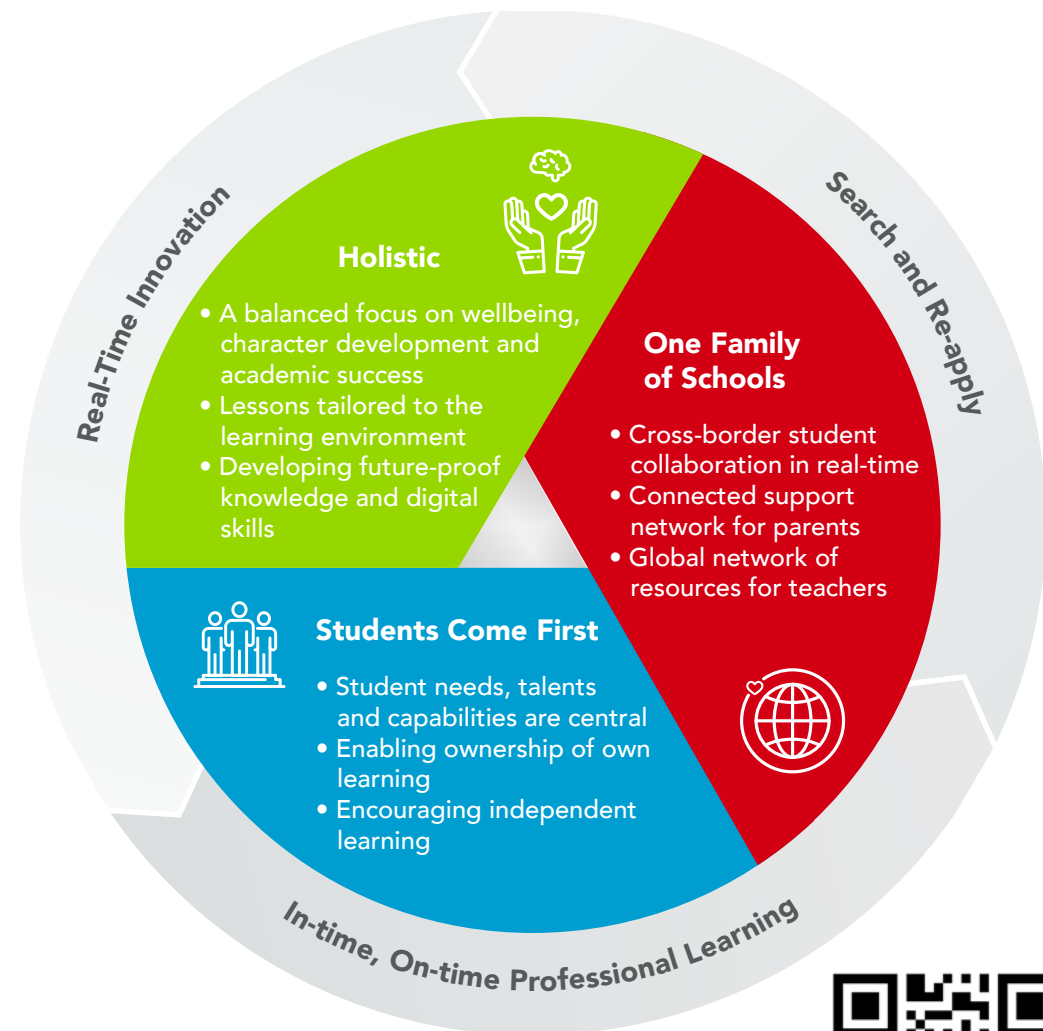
Real-Time Innovation

Search and Re-apply

In-time, On-time Professional Learning

Holistic

• A balanced focus on wellbeing, character development and academic success
• Lessons tailored to the learning environment
• Developing future-proof knowledge and digital skills

One Family of Schools

• Cross-border student collaboration in real-time
• Connected support network for parents
• Global network of resources for teachers

Students Come First

• Student needs, talents and capabilities are central
• Enabling ownership of own learning
• Encouraging independent learning